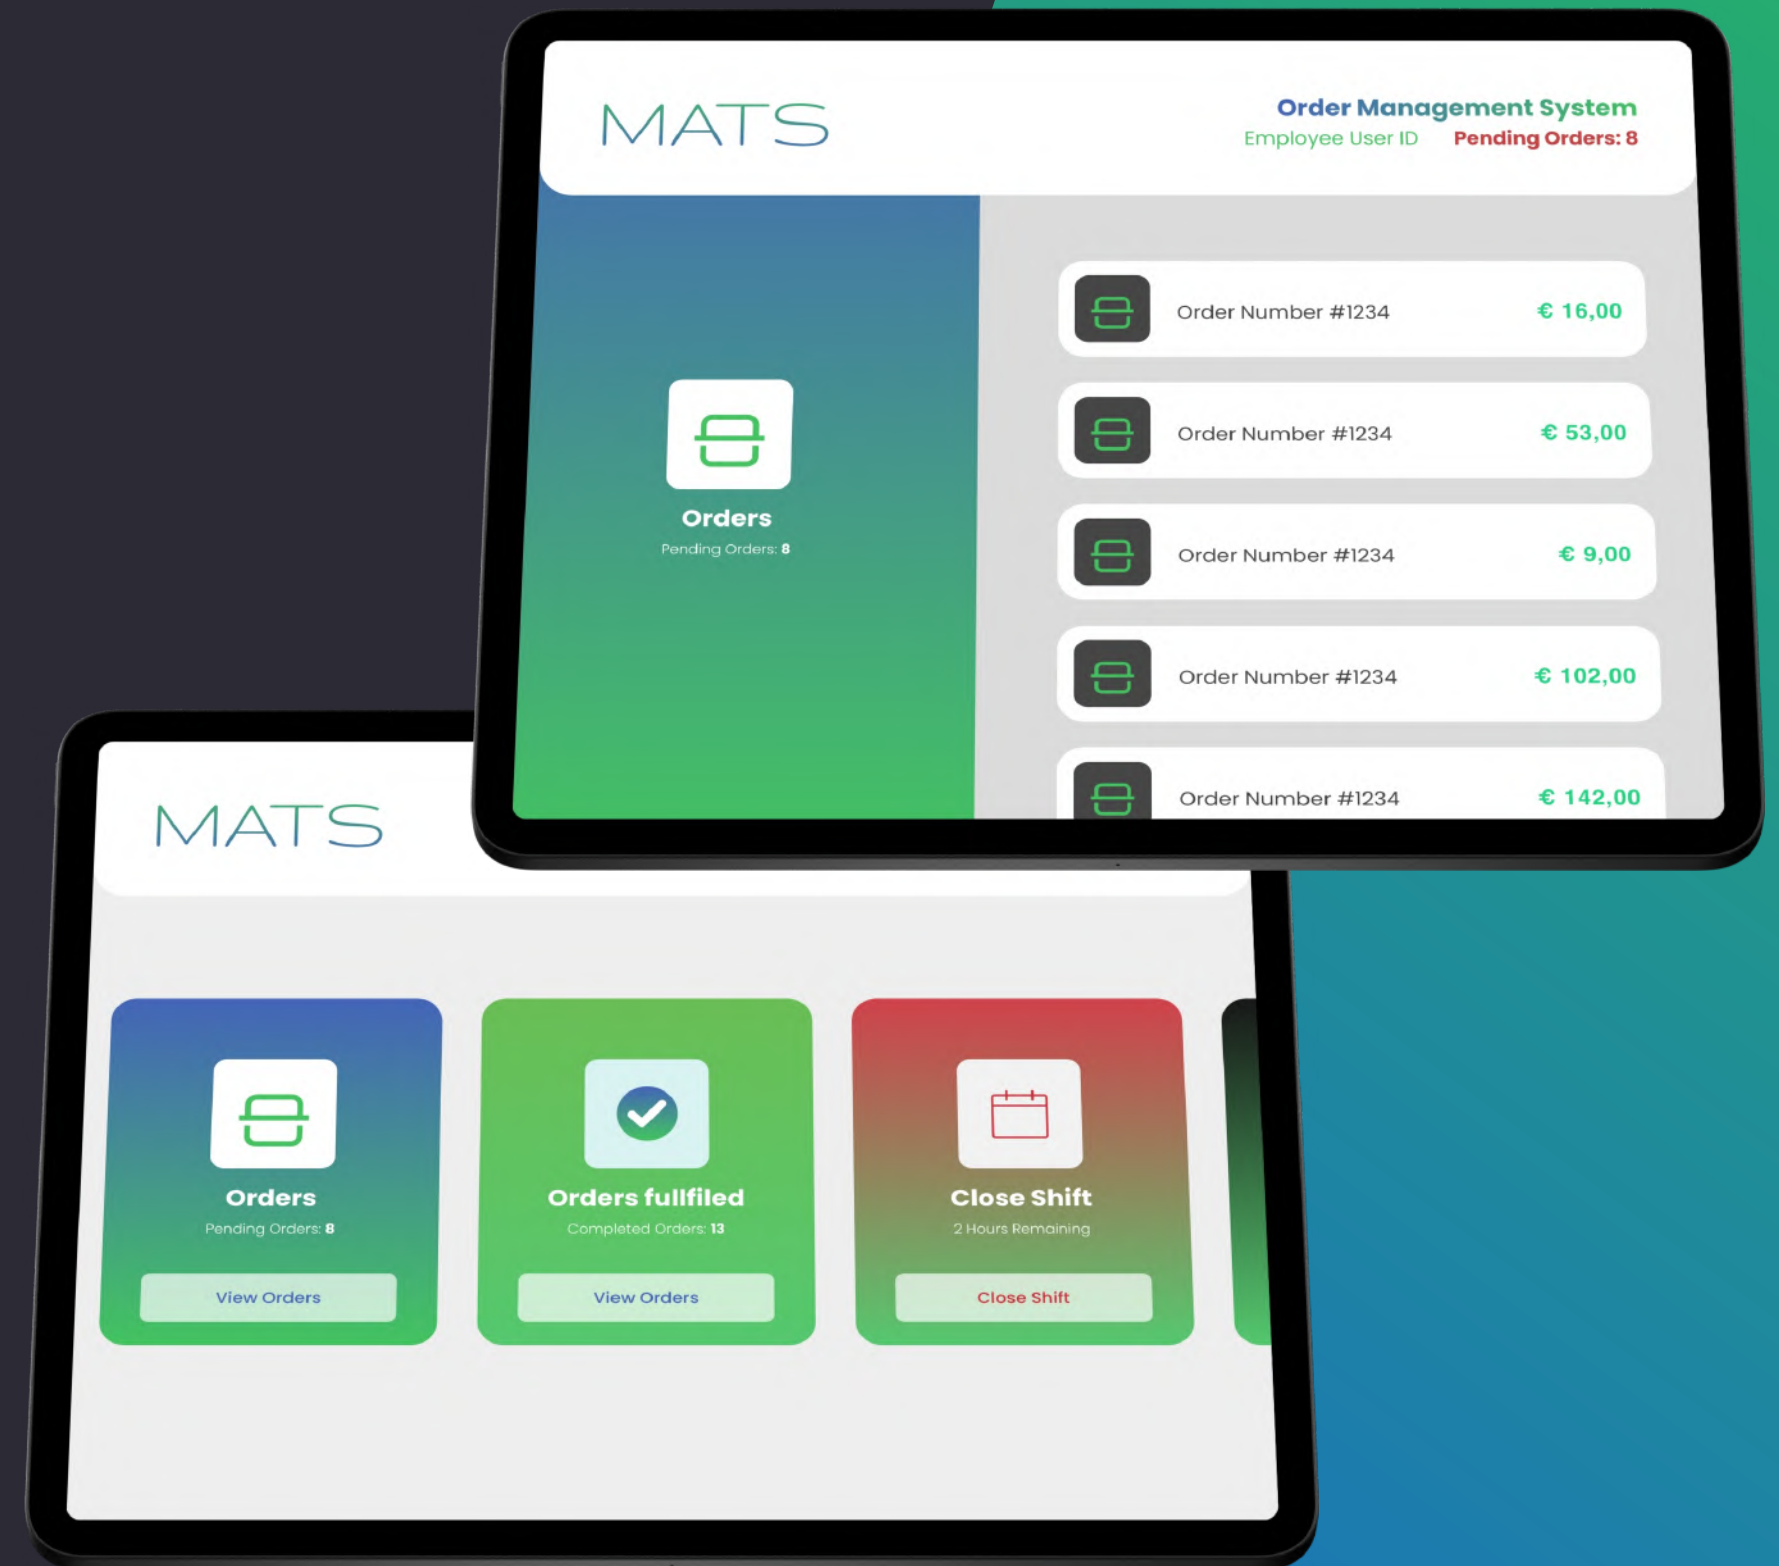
MATS

Order Management System
Employee User ID Pending Orders: 8

Orders
Pending Orders: 8

Order Number #1234 € 16,00

Order Number #1234 € 53,00

Order Number #1234 € 9,00

Order Number #1234 € 102,00

Order Number #1234 € 142,00

MATS

Orders
Pending Orders: 8
View Orders

Orders fullfiled
Completed Orders: 13
View Orders

Close Shift
2 Hours Remaining
Close Shift